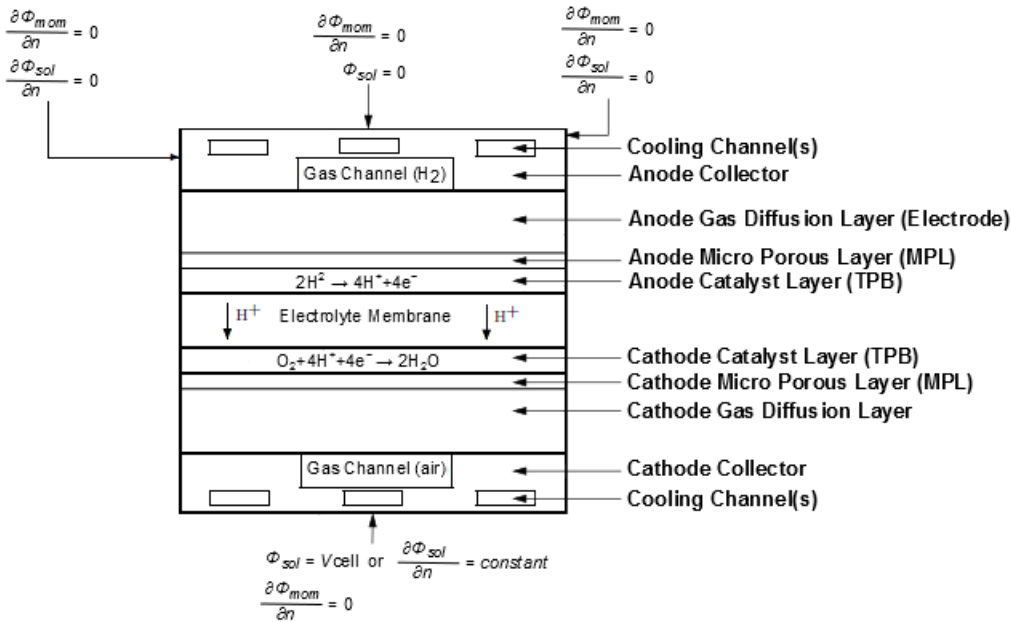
$\frac{\partial \Phi_{mom}}{\partial n} = 0$
$\frac{\partial \Phi_{sol}}{\partial n} = 0$

$\frac{\partial \Phi_{mom}}{\partial n} = 0$
$\Phi_{sol} = 0$

$\frac{\partial \Phi_{mom}}{\partial n} = 0$
$\frac{\partial \Phi_{sol}}{\partial n} = 0$

Cooling Channel(s)
Gas Channel ($H_2$)
Anode Collector
Anode Gas Diffusion Layer (Electrode)
Anode Micro Porous Layer (MPL)
$2H^2 \rightarrow 4H^+ + 4e^-$
Anode Catalyst Layer (TPB)
$H^+$ Electrolyte Membrane $H^+$
$O_2 + 4H^+ + 4e^- \rightarrow 2H_2O$
Cathode Catalyst Layer (TPB)
Cathode Micro Porous Layer (MPL)
Cathode Gas Diffusion Layer
Gas Channel (air)
Cathode Collector
Cooling Channel(s)

$\Phi_{sol} = V$cell or $\frac{\partial \Phi_{sol}}{\partial n} = constant$
$\frac{\partial \Phi_{mom}}{\partial n} = 0$